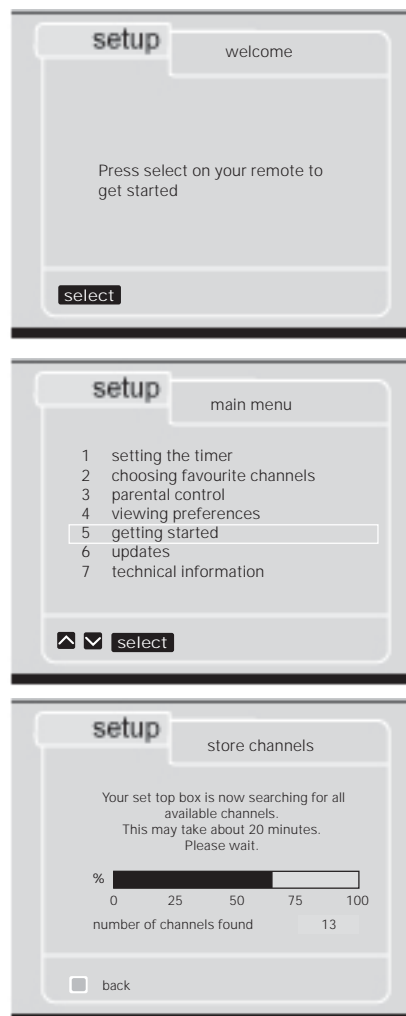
setup

welcome

Press select on your remote to get started

select

setup

main menu

1 setting the timer
2 choosing favourite channels
3 parental control
4 viewing preferences
5 getting started
6 updates
7 technical information

select

setup

store channels

Your set top box is now searching for all available channels.
This may take about 20 minutes.
Please wait.

%
0 25 50 75 100

number of channels found 13

back